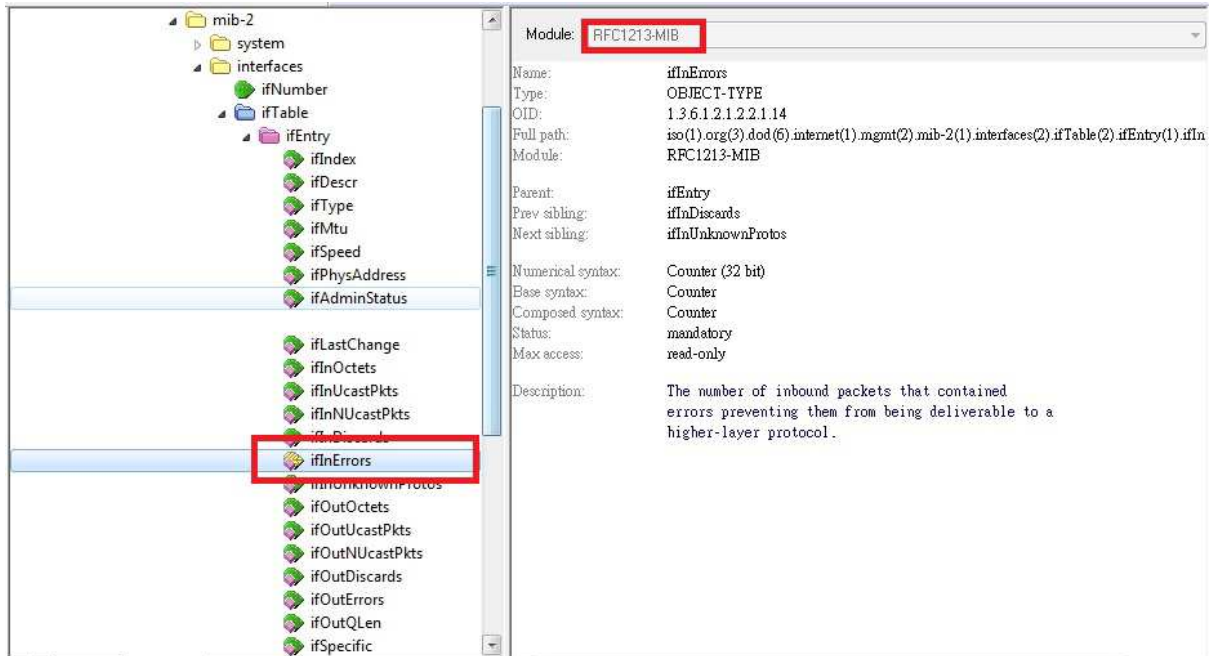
mib-2
system
interfaces
ifNumber
ifTable
ifEntry
ifIndex
ifDescr
ifType
ifMtu
ifSpeed
ifPhysAddress
ifAdminStatus

ifLastChange
ifInOctets
ifInUcastPkts
ifInNUcastPkts
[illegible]
ifInErrors
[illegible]
ifOutOctets
ifOutUcastPkts
ifOutNUcastPkts
ifOutDiscards
ifOutErrors
ifOutQLen
ifSpecific

Module: RFC1213-MIB

| | |
|---|---|
| Name: | ifInErrors |
| Type: | OBJECT-TYPE |
| OID: | 1.3.6.1.2.1.2.2.1.14 |
| Full path: | iso(1).org(3).dod(6).internet(1).mgmt(2).mib-2(1).interfaces(2).ifTable(2).ifEntry(1).ifIn |
| Module: | RFC1213-MIB |
| Parent: | ifEntry |
| Prev sibling: | ifInDiscards |
| Next sibling: | ifInUnknownProtos |
| Numerical syntax: | Counter (32 bit) |
| Base syntax: | Counter |
| Composed syntax: | Counter |
| Status: | mandatory |
| Max access: | read-only |
| Description: | The number of inbound packets that contained errors preventing them from being deliverable to a higher-layer protocol. |